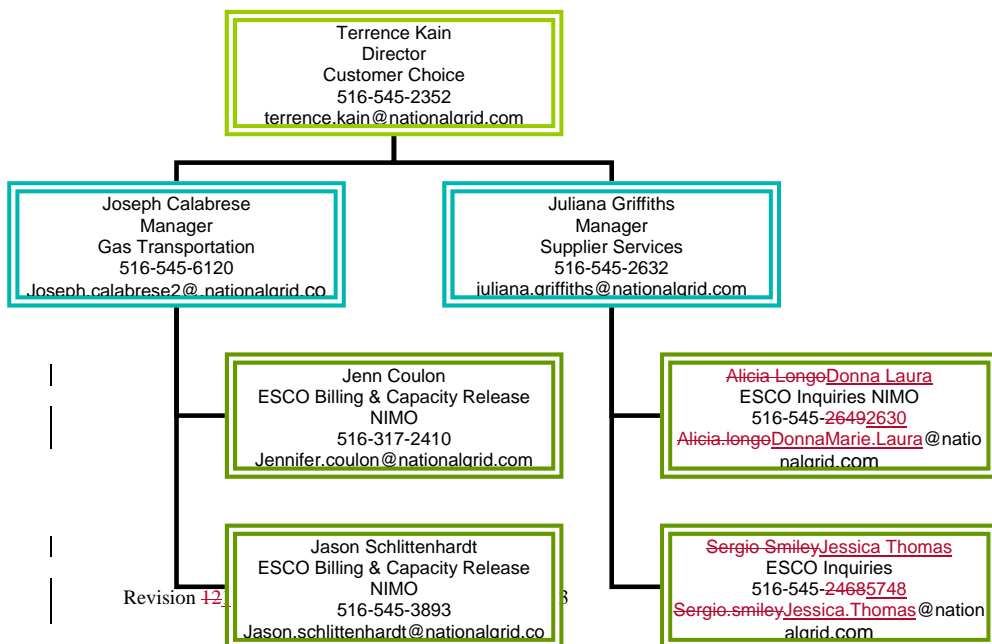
Terrence Kain
Director
Customer Choice
516-545-2352
terrence.kain@nationalgrid.com

Joseph Calabrese
Manager
Gas Transportation
516-545-6120
Joseph.calabrese2@.nationalgrid.co

Juliana Griffiths
Manager
Supplier Services
516-545-2632
juliana.griffiths@nationalgrid.com

Jenn Coulon
ESCO Billing & Capacity Release
NIMO
516-317-2410
Jennifer.coulon@nationalgrid.com

Alicia LongoDonna Laura
ESCO Inquiries NIMO
516-545-26492630
Alicia.longoDonnaMarie.Laura@nationalgrid.com

Jason Schlittenhardt
ESCO Billing & Capacity Release
NIMO
516-545-3893
Jason.schlittenhardt@nationalgrid.co

Sergio SmileyJessica Thomas
ESCO Inquiries
516-545-24685748
Sergio.smileyJessica.Thomas@nationalgrid.com

Revision 12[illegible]3